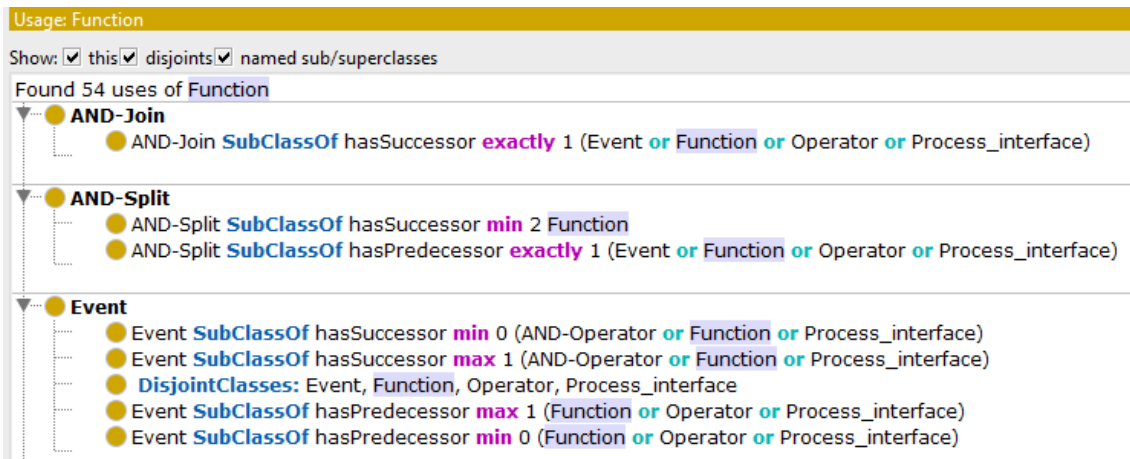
Usage: Function

Show: ☑ this ☑ disjoints ☑ named sub/superclasses

Found 54 uses of Function

AND-Join
AND-Join SubClassOf hasSuccessor exactly 1 (Event or Function or Operator or Process_interface)

AND-Split
AND-Split SubClassOf hasSuccessor min 2 Function
AND-Split SubClassOf hasPredecessor exactly 1 (Event or Function or Operator or Process_interface)

Event
Event SubClassOf hasSuccessor min 0 (AND-Operator or Function or Process_interface)
Event SubClassOf hasSuccessor max 1 (AND-Operator or Function or Process_interface)
DisjointClasses: Event, Function, Operator, Process_interface
Event SubClassOf hasPredecessor max 1 (Function or Operator or Process_interface)
Event SubClassOf hasPredecessor min 0 (Function or Operator or Process_interface)